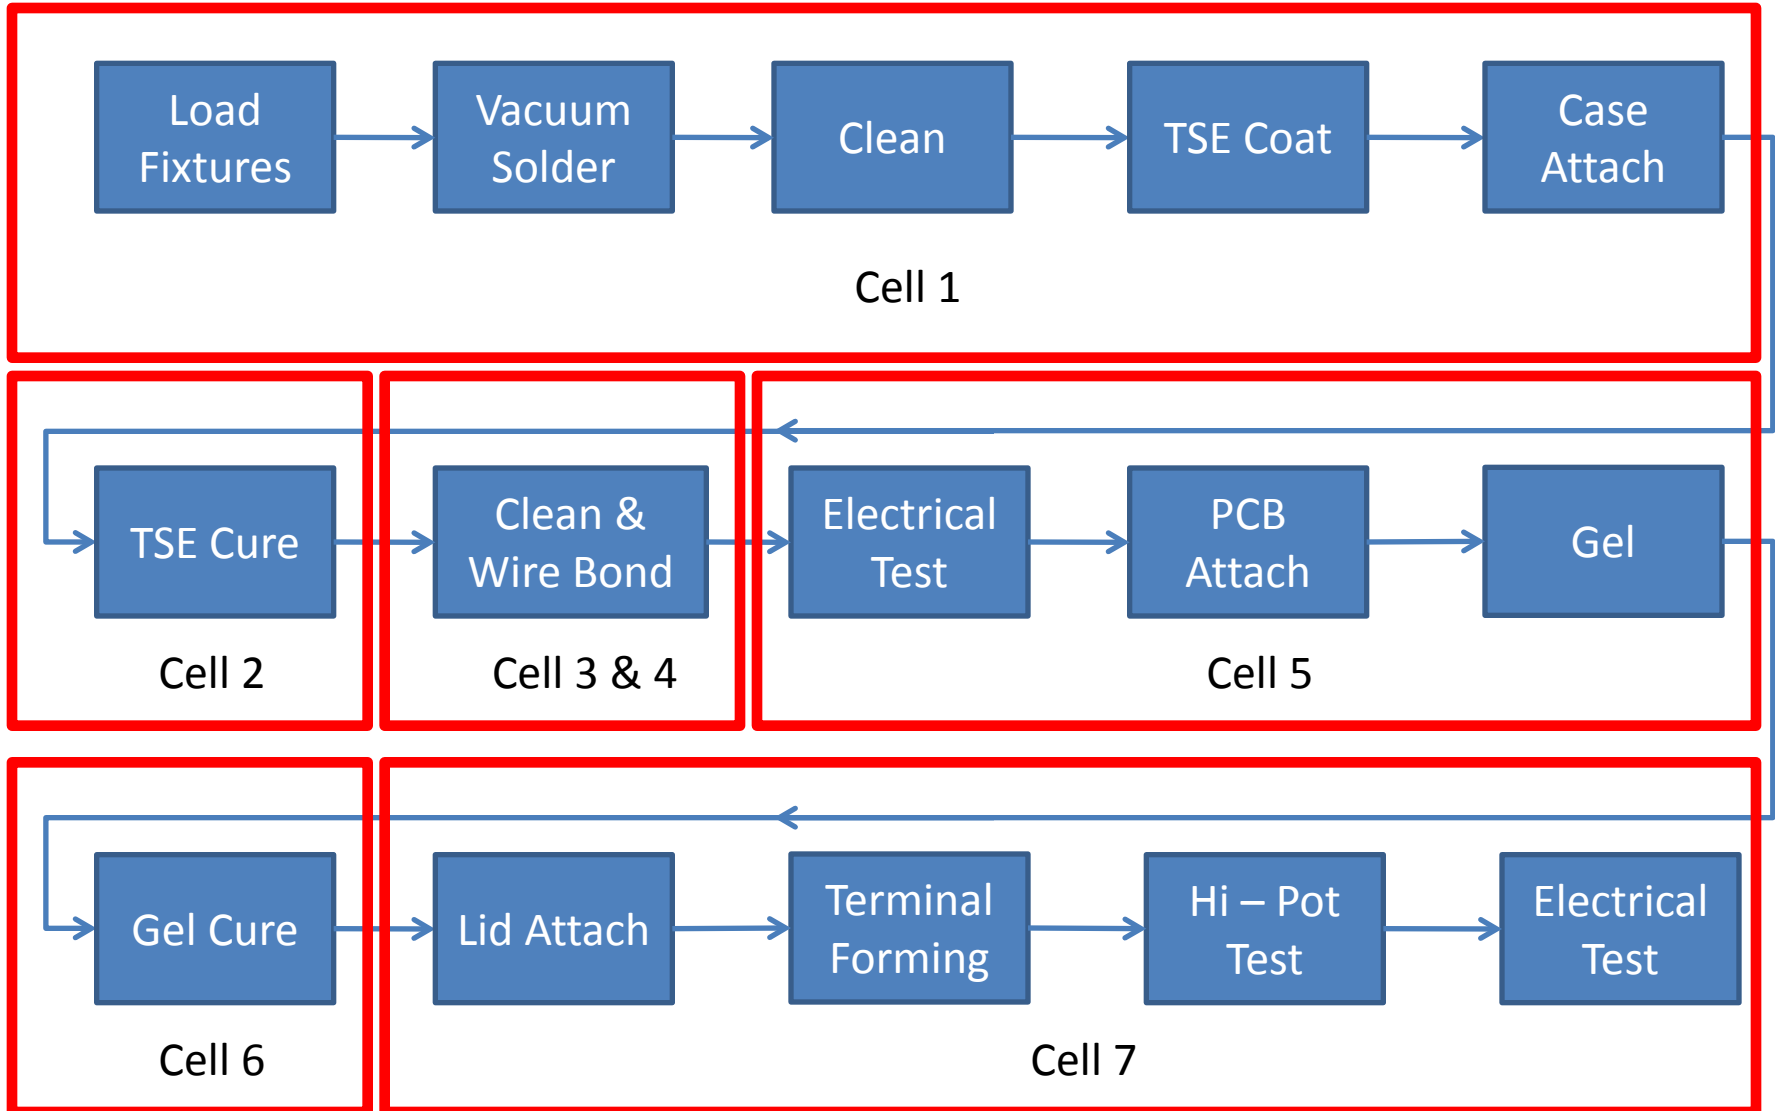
Load Fixtures

Vacuum Solder

Clean

TSE Coat

Case Attach

Cell 1

TSE Cure

Cell 2

Clean & Wire Bond

Cell 3 & 4

Electrical Test

PCB Attach

Gel

Cell 5

Gel Cure

Cell 6

Lid Attach

Terminal Forming

Hi – Pot Test

Electrical Test

Cell 7